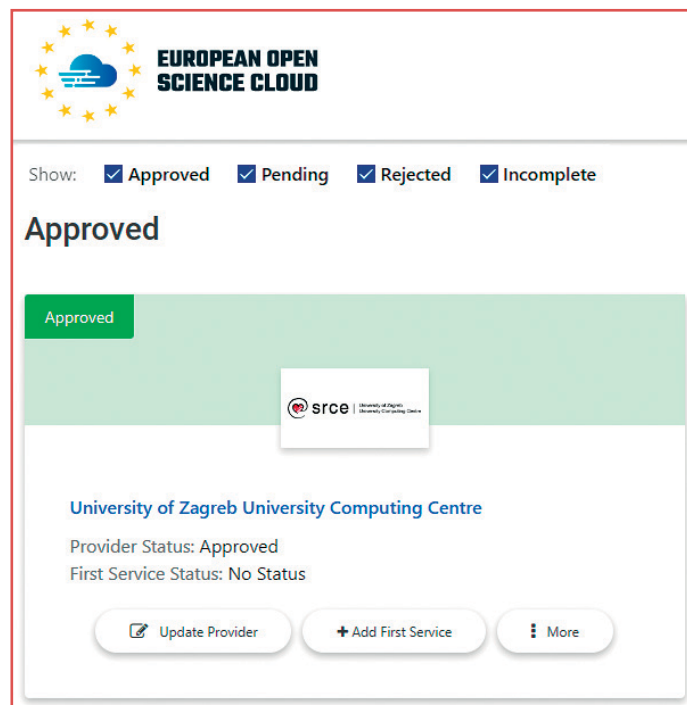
EUROPEAN OPEN SCIENCE CLOUD

Show: Approved Pending Rejected Incomplete

Approved

Approved

srce | University of Zagreb University Computing Centre

University of Zagreb University Computing Centre

Provider Status: Approved
First Service Status: No Status

Update Provider
+ Add First Service
More